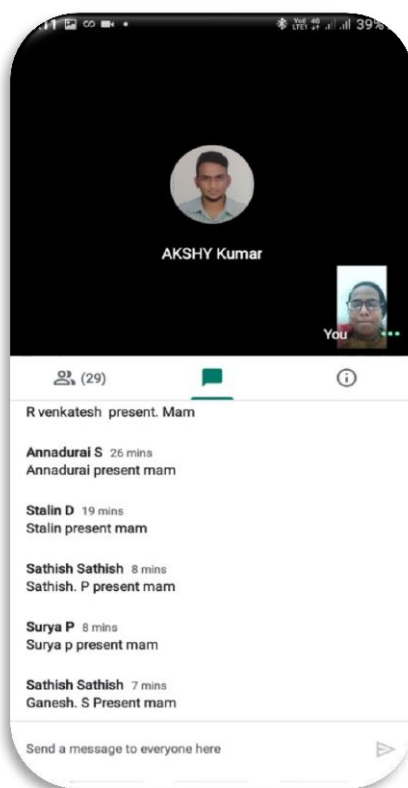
39%

AKSHY Kumar

You

(29)

R venkatesh present. Mam

Annadurai S 26 mins
Annadurai present mam

Stalin D 19 mins
Stalin present mam

Sathish Sathish 8 mins
Sathish. P present mam

Surya P 8 mins
Surya p present mam

Sathish Sathish 7 mins
Ganesh. S Present mam

Send a message to everyone here